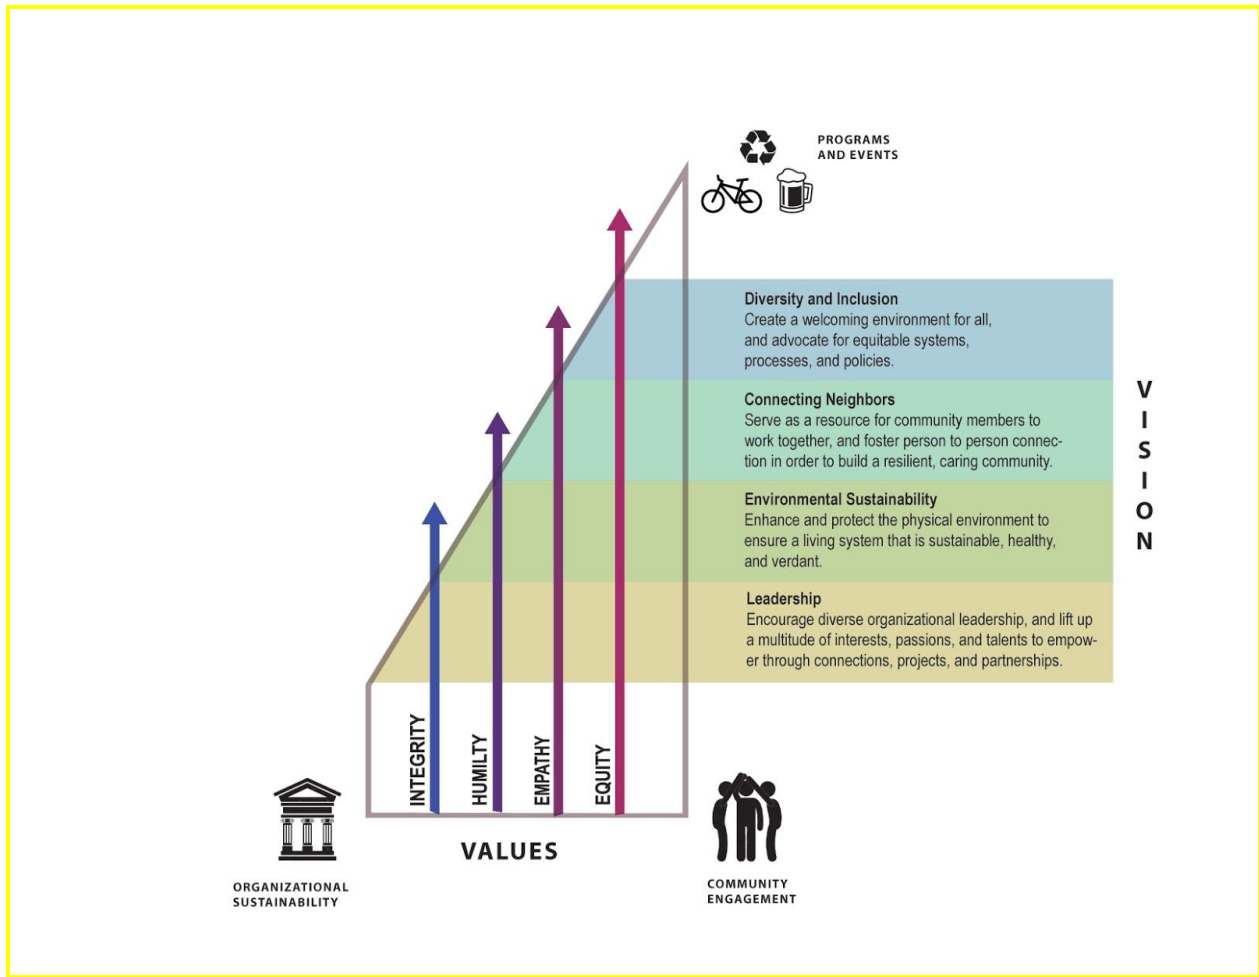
PROGRAMS AND EVENTS

Diversity and Inclusion
Create a welcoming environment for all, and advocate for equitable systems, processes, and policies.

Connecting Neighbors
Serve as a resource for community members to work together, and foster person to person connection in order to build a resilient, caring community.

Environmental Sustainability
Enhance and protect the physical environment to ensure a living system that is sustainable, healthy, and verdant.

Leadership
Encourage diverse organizational leadership, and lift up a multitude of interests, passions, and talents to empower through connections, projects, and partnerships.

VISION

INTEGRITY
HUMILTY
EMPATHY
EQUITY

VALUES

ORGANIZATIONAL SUSTAINABILITY

COMMUNITY ENGAGEMENT